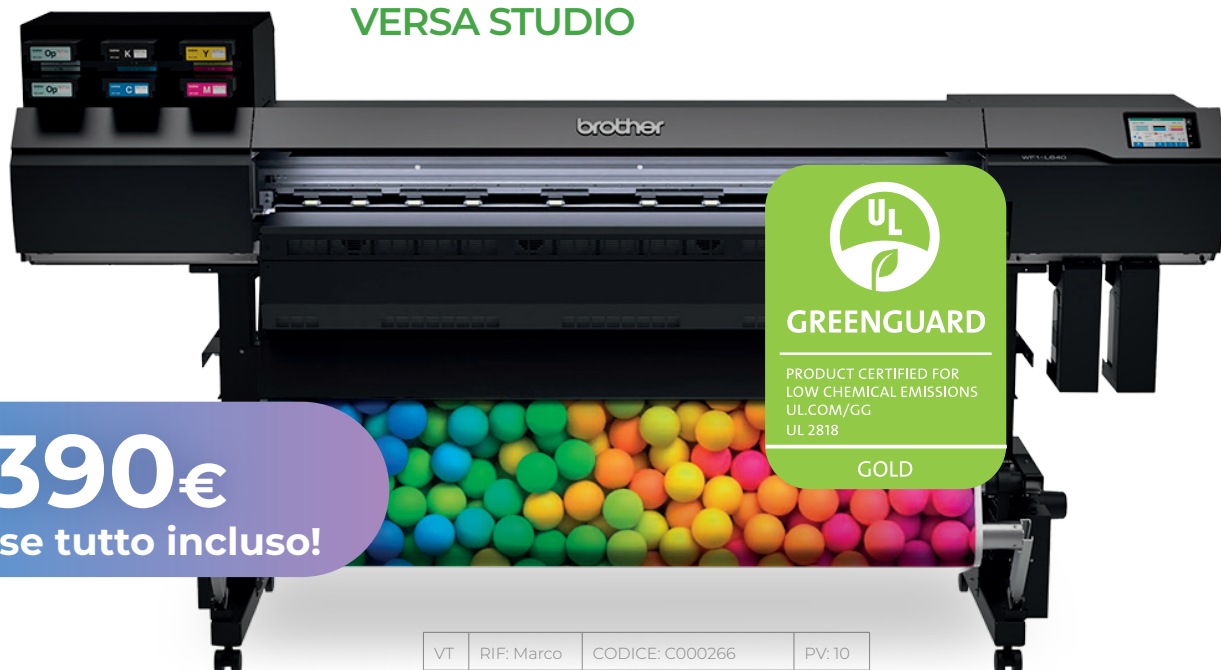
VERSA STUDIO

Op K Y
Op C M

brother

WF1-L640

UL

GREENGUARD

PRODUCT CERTIFIED FOR LOW CHEMICAL EMISSIONS UL.COM/GG UL 2818

GOLD

390€
se tutto incluso!

| VT | RIF: Marco | CODICE: C000266 | PV: 10 |
|---|---|---|---|